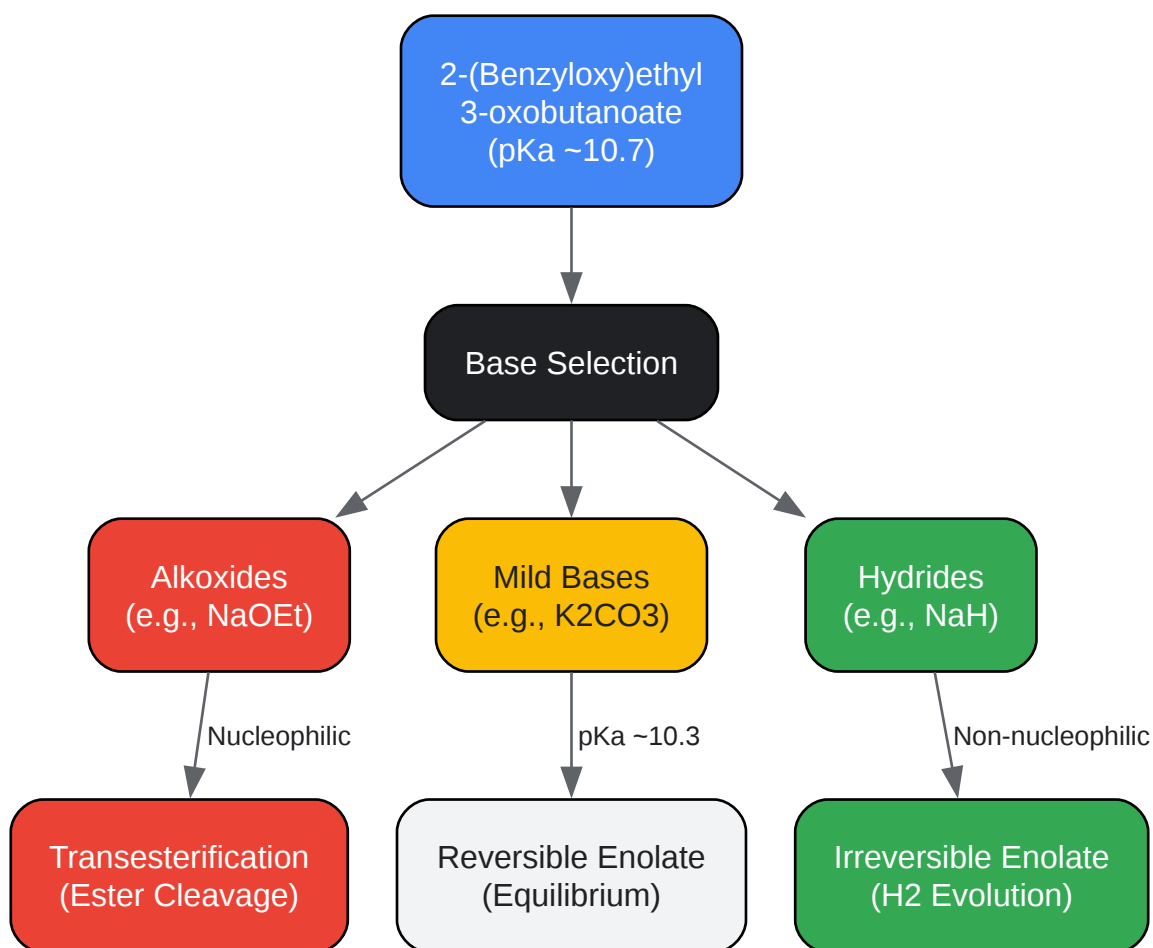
2-(Benzyloxy)ethyl 3-oxobutanoate (pKa ~10.7)

Base Selection

Alkoxides (e.g., NaOEt)

Mild Bases (e.g., K2CO3)

Hydrides (e.g., NaH)

Nucleophilic

pKa ~10.3

Non-nucleophilic

Transesterification (Ester Cleavage)

Reversible Enolate (Equilibrium)

Irreversible Enolate (H2 Evolution)